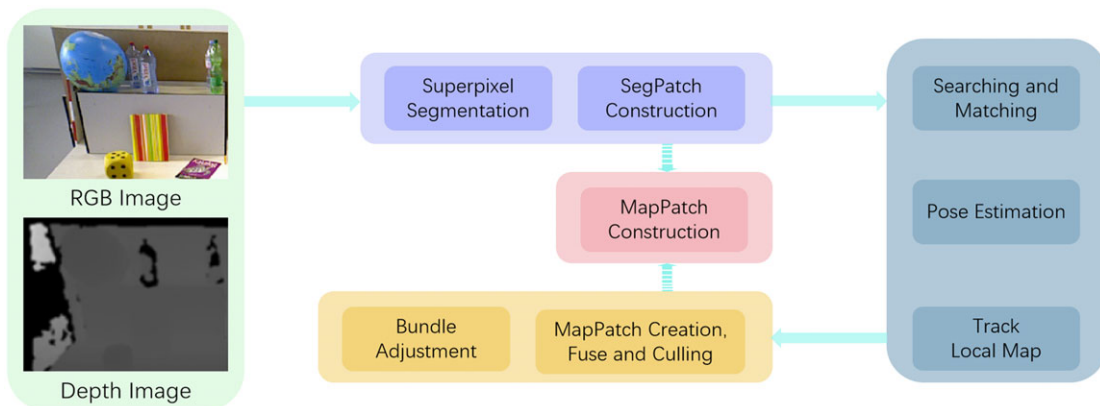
RGB Image

Depth Image

Superpixel Segmentation

SegPatch Construction

MapPatch Construction

Bundle Adjustment

MapPatch Creation, Fuse and Culling

Searching and Matching

Pose Estimation

Track Local Map